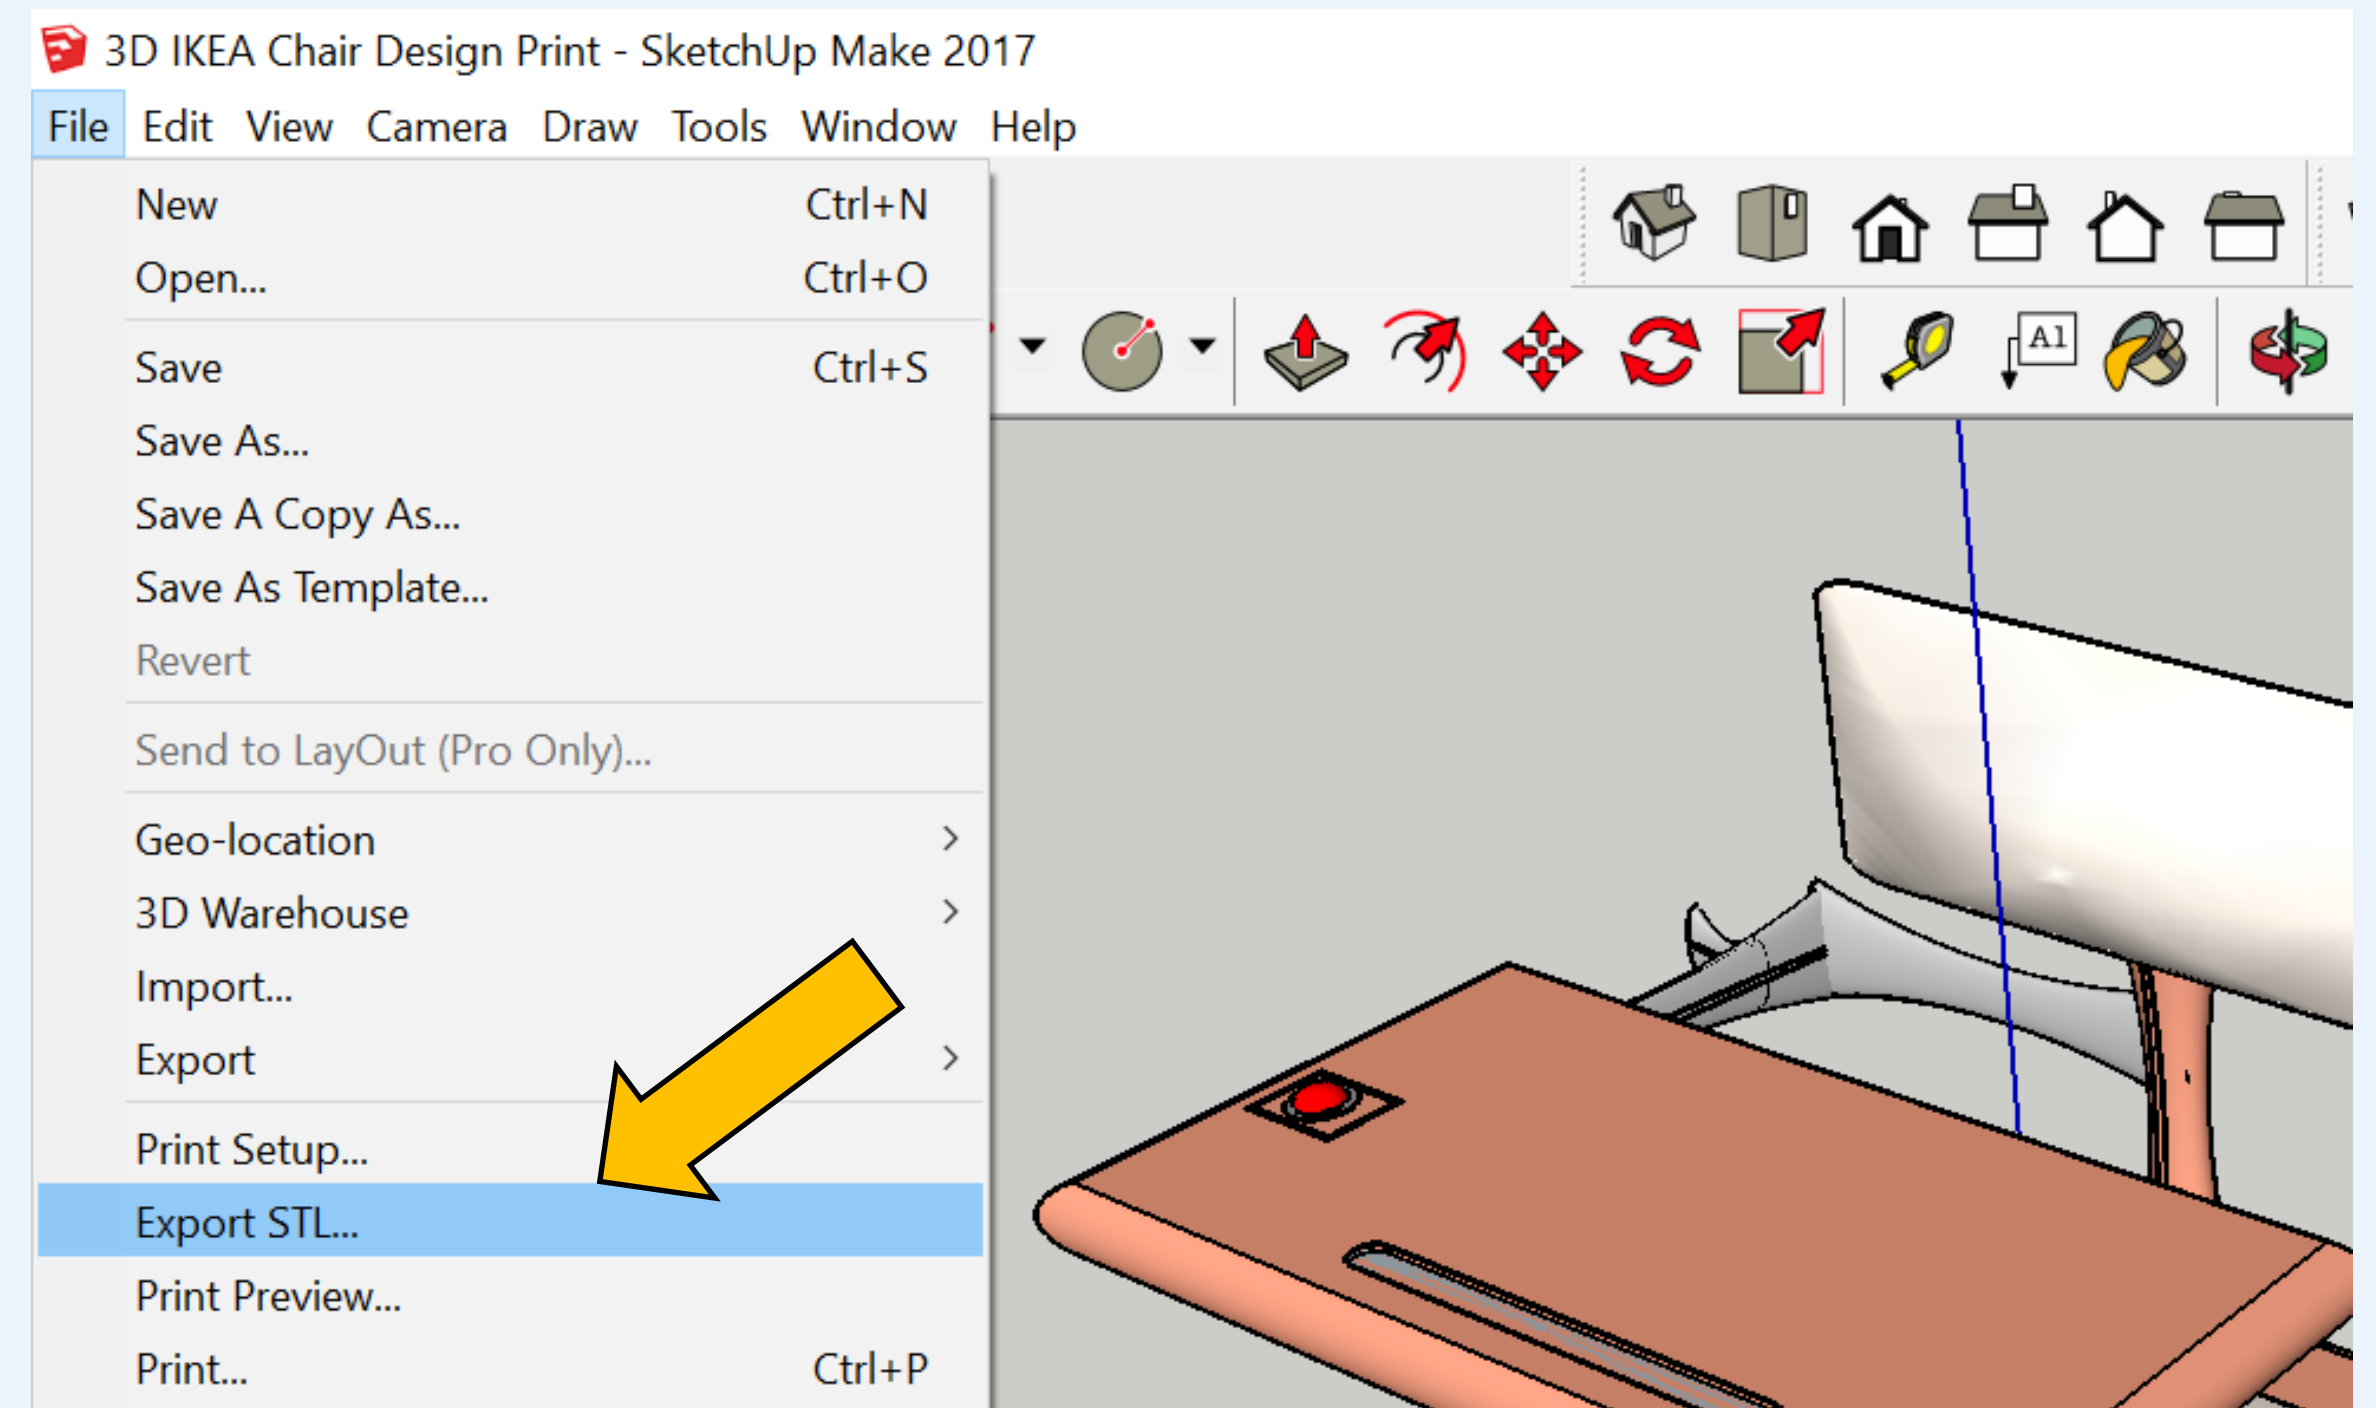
3D IKEA Chair Design Print - SketchUp Make 2017

File Edit View Camera Draw Tools Window Help

New Ctrl+N
Open... Ctrl+O
Save Ctrl+S
Save As...
Save A Copy As...
Save As Template...
Revert
Send to LayOut (Pro Only)...
Geo-location >
3D Warehouse >
Import...
Export >
Print Setup...
Export STL...
Print Preview...
Print... Ctrl+P

A1